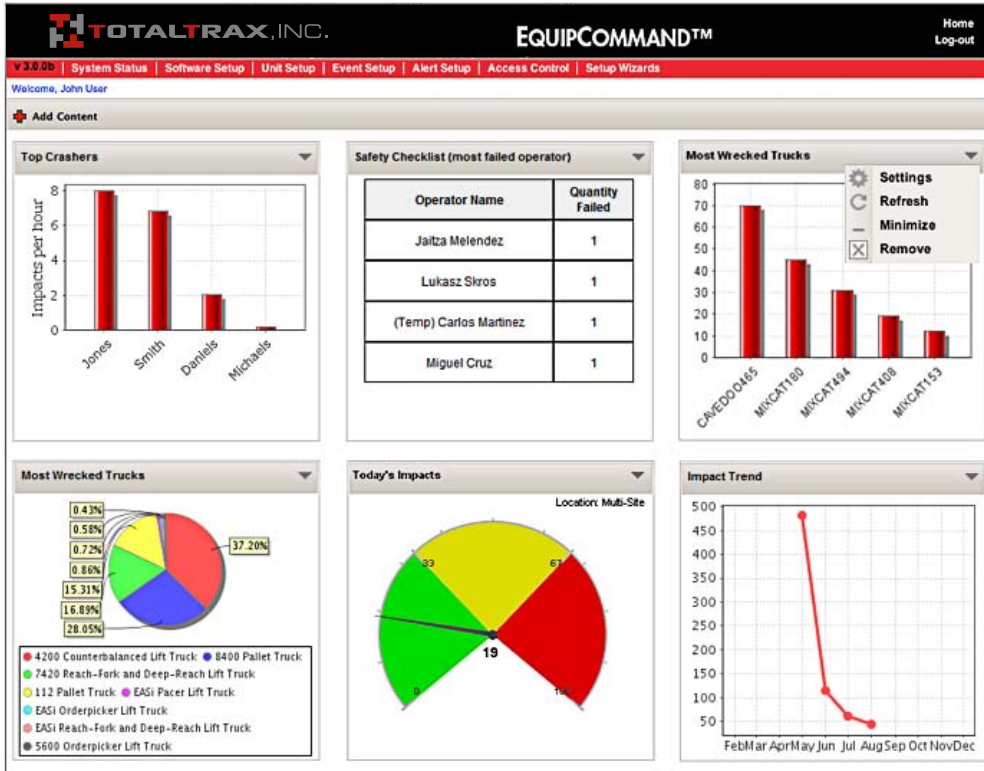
TOTALTRAX, INC.

EQUIPCOMMAND™

Home
Log-out

V 3.0.0b | System Status | Software Setup | Unit Setup | Event Setup | Alert Setup | Access Control | Setup Wizards

Welcome, John User

Add Content

Top Crashers

Impacts per hour

8
6
4
2
0

Jones
Smith
Daniels
Michaels

Safety Checklist (most failed operator)

| Operator Name | Quantity Failed |
|---|---|
| Jaitza Melendez | 1 |
| Lukasz Skros | 1 |
| (Temp) Carlos Martinez | 1 |
| Miguel Cruz | 1 |

Most Wrecked Trucks

Settings
Refresh
Minimize
Remove

80
70
60
50
40
30
20
10
0

CAVEDO0465
MIXCAT180
MIXCAT494
MIXCAT408
MIXCAT153

Most Wrecked Trucks

0.43%
0.58%
0.72%
0.86%
15.31%
16.89%
28.05%
37.20%

4200 Counterbalanced Lift Truck
8400 Pallet Truck
7420 Reach-Fork and Deep-Reach Lift Truck
112 Pallet Truck
EASi Pacer Lift Truck
EASi Orderpicker Lift Truck
EASi Reach-Fork and Deep-Reach Lift Truck
5600 Orderpicker Lift Truck

Today's Impacts

Location: Multi-Site

33
67
19
0
100

Impact Trend

500
450
400
350
300
250
200
150
100
50

Feb Mar Apr May Jun Jul Aug Sep Oct Nov Dec